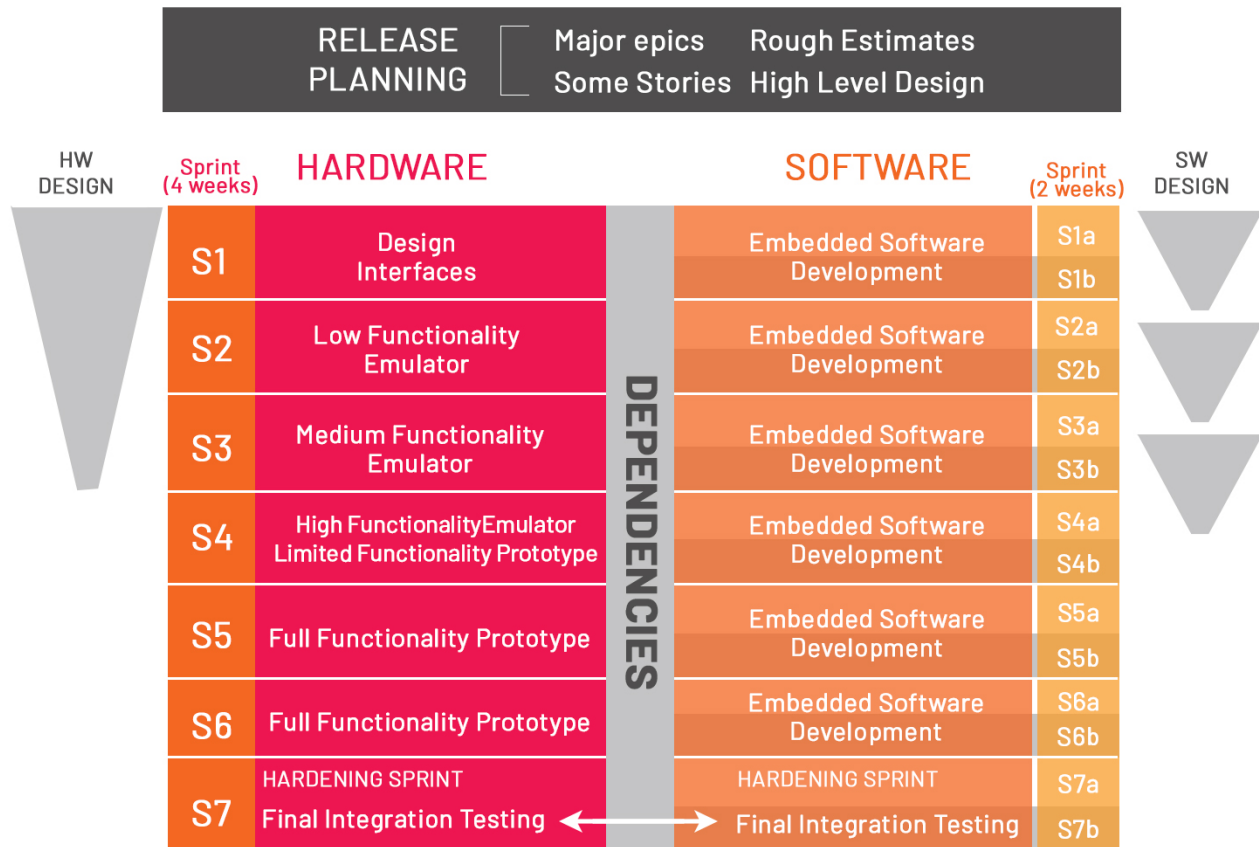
RELEASE PLANNING

Major epics
Some Stories

Rough Estimates
High Level Design

HW DESIGN

Sprint (4 weeks)

HARDWARE

SOFTWARE

Sprint (2 weeks)

SW DESIGN

DEPENDENCIES

| Sprint | Hardware | Software | Sprint |
|---|---|---|---|
| S1 | Design Interfaces | Embedded Software Development | S1a, S1b |
| S2 | Low Functionality Emulator | Embedded Software Development | S2a, S2b |
| S3 | Medium Functionality Emulator | Embedded Software Development | S3a, S3b |
| S4 | High FunctionalityEmulator Limited Functionality Prototype | Embedded Software Development | S4a, S4b |
| S5 | Full Functionality Prototype | Embedded Software Development | S5a, S5b |
| S6 | Full Functionality Prototype | Embedded Software Development | S6a, S6b |
| S7 | HARDENING SPRINT Final Integration Testing | HARDENING SPRINT Final Integration Testing | S7a, S7b |